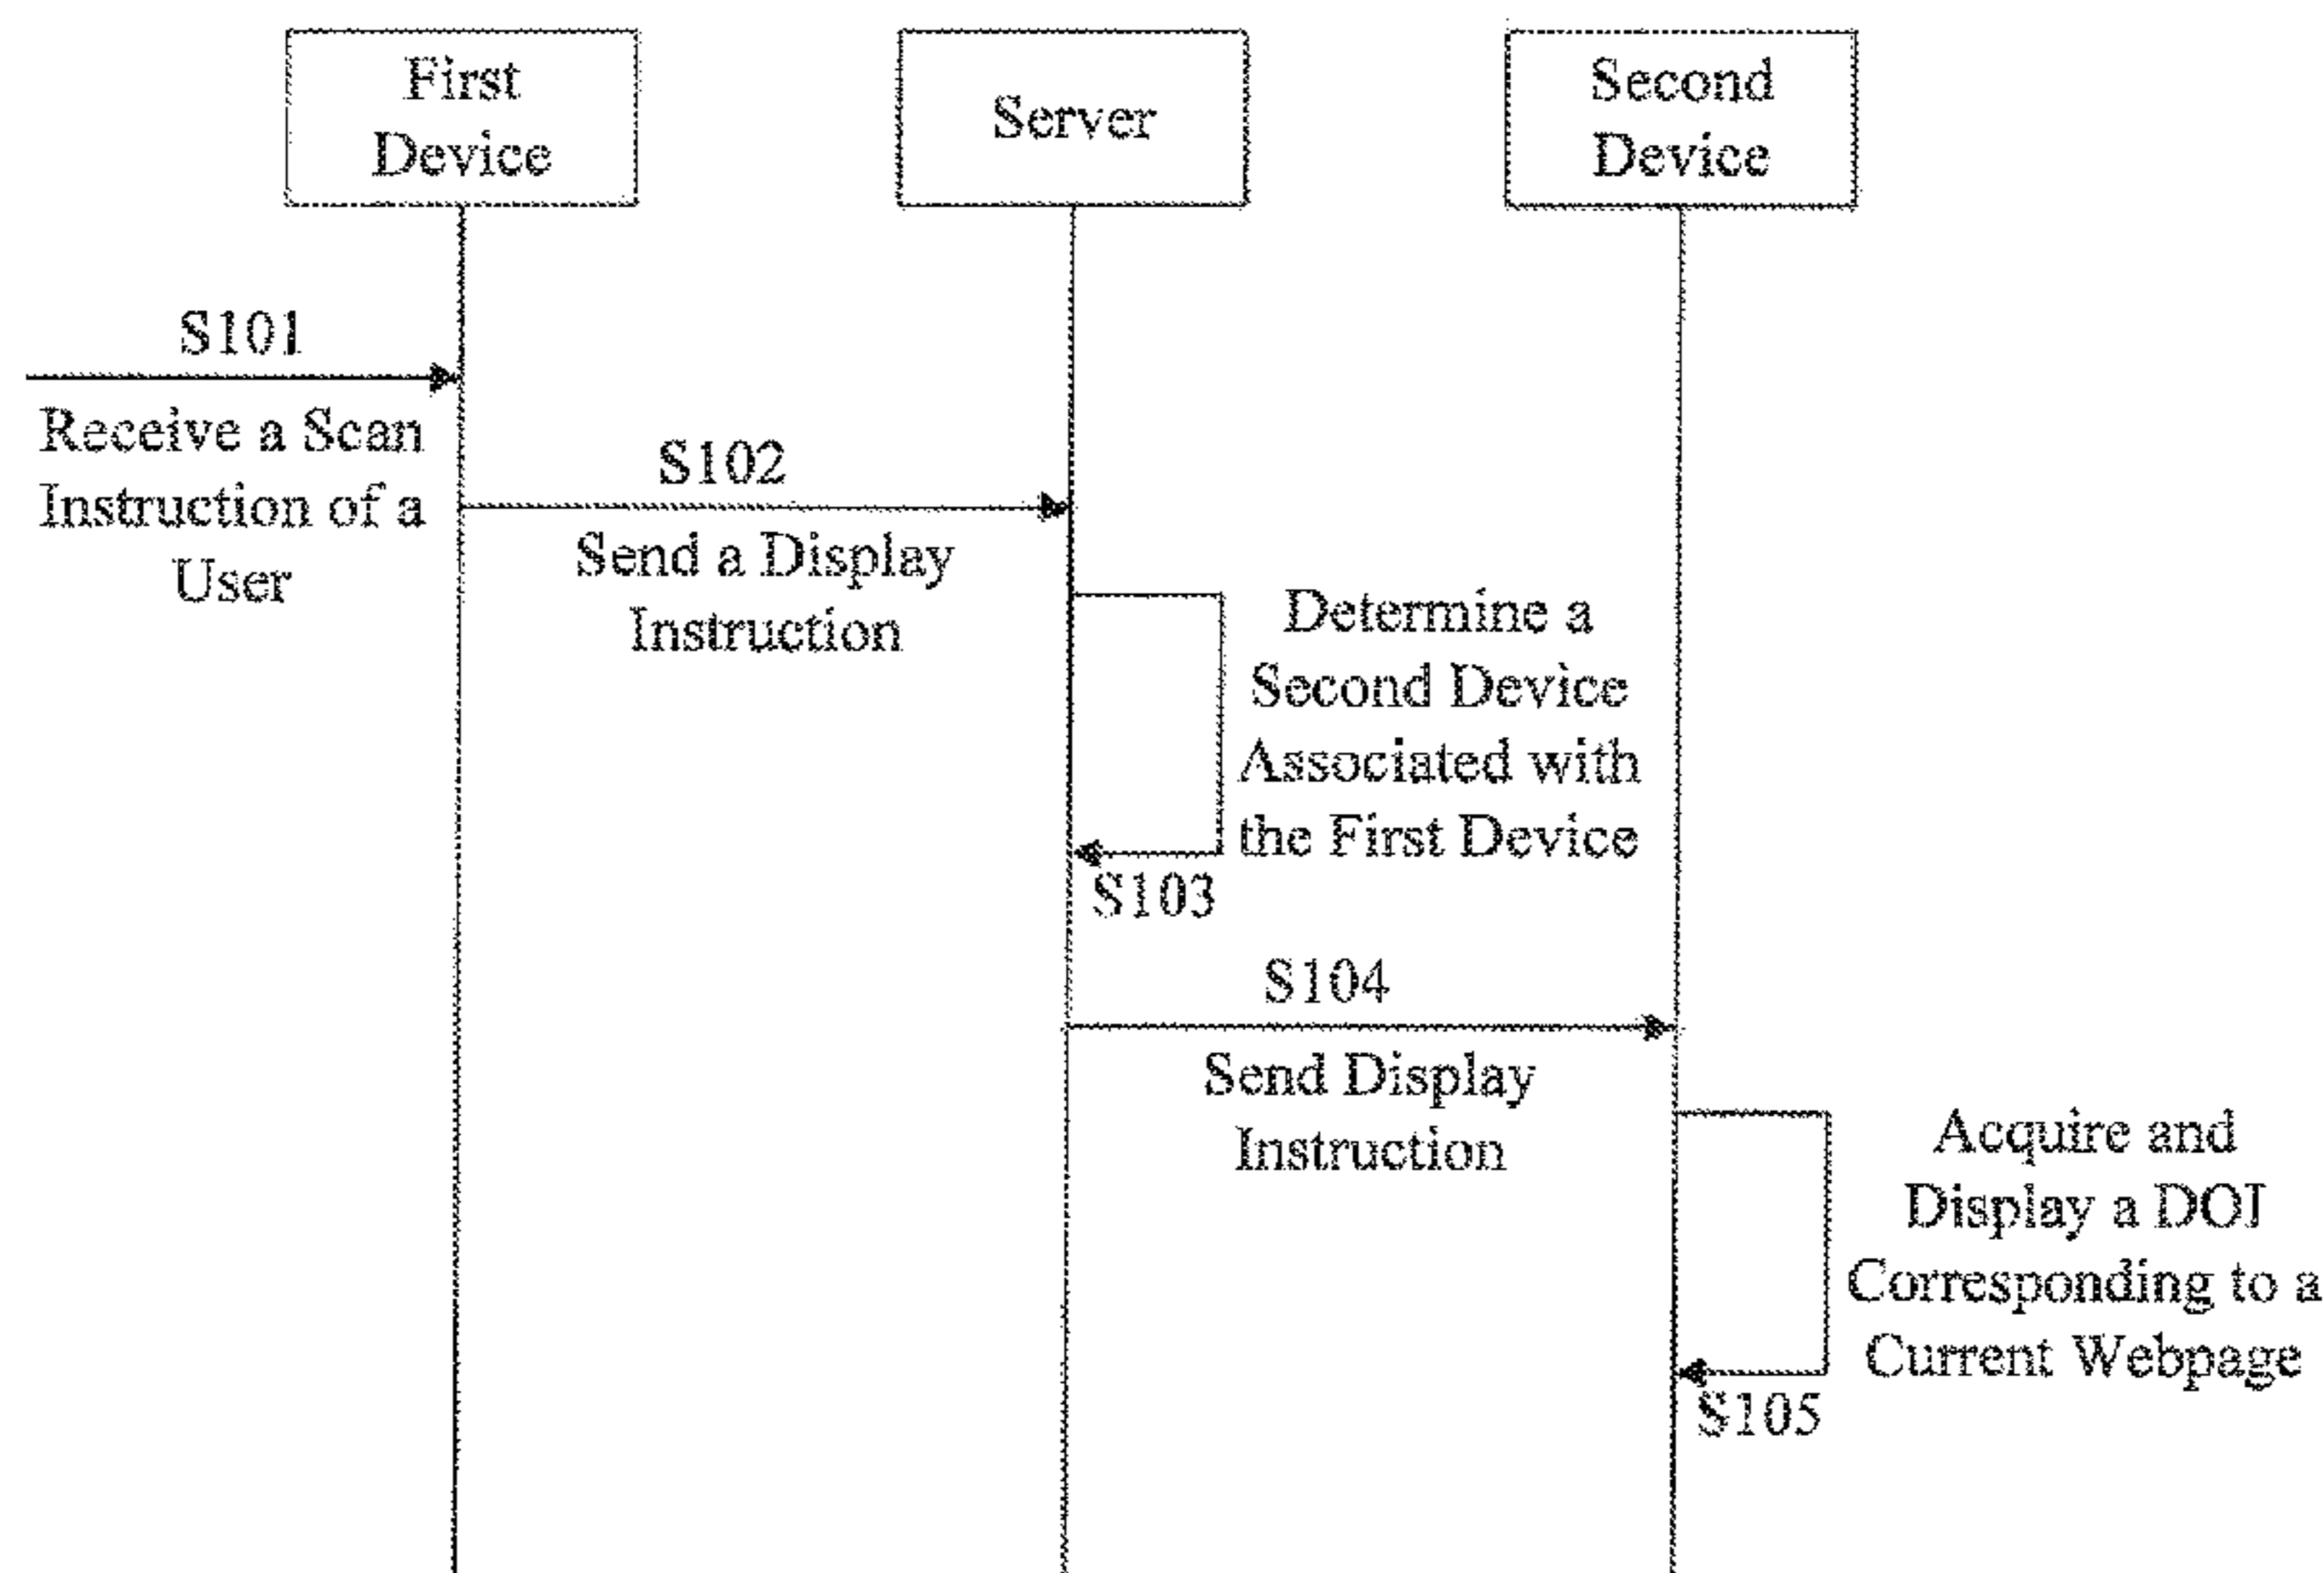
First Device

Server

Second Device

S101

Receive a Scan Instruction of a User

S102

Send a Display Instruction

Determine a Second Device Associated with the First Device

S103

S104

Send Display Instruction

Acquire and Display a DOI Corresponding to a Current Webpage

S105